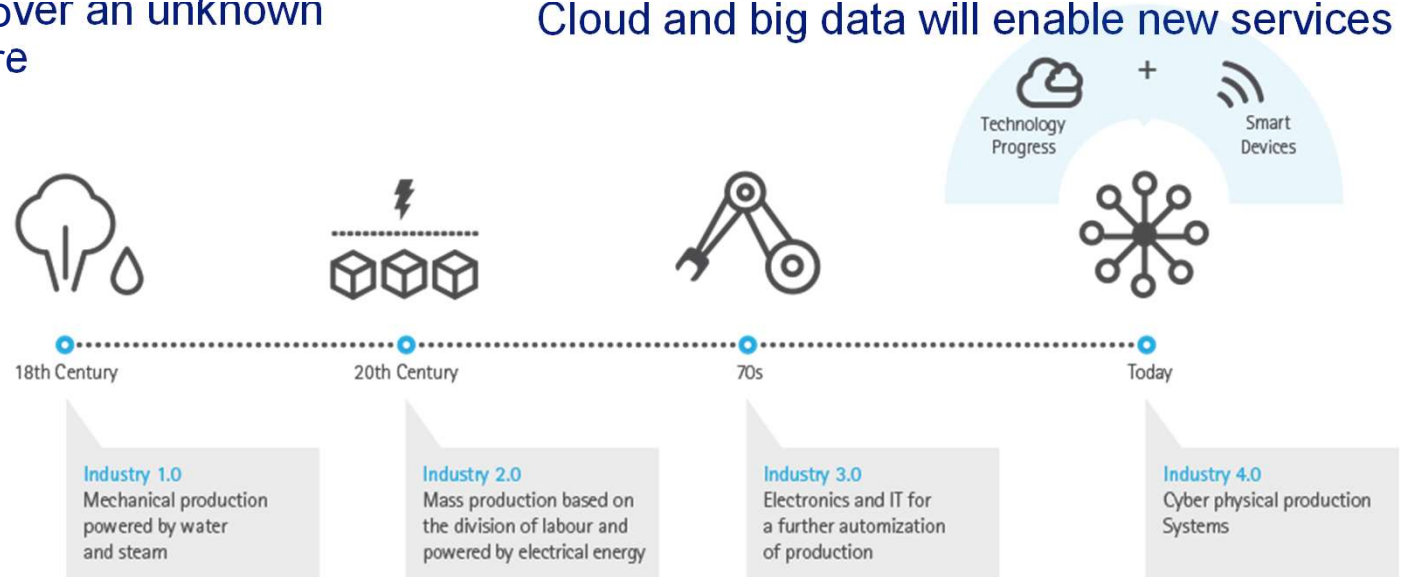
over an unknown
re

Cloud and big data will enable new services

Technology Progress

+

Smart Devices

18th Century

20th Century

70s

Today

Industry 1.0
Mechanical production powered by water and steam

Industry 2.0
Mass production based on the division of labour and powered by electrical energy

Industry 3.0
Electronics and IT for a further automization of production

Industry 4.0
Cyber physical production Systems